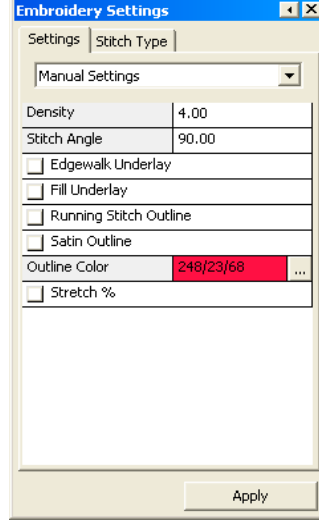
Embroidery Settings

Settings | Stitch Type

Manual Settings

| Density | 4.00 |
|---|---|
| Stitch Angle | 90.00 |
| Edgewalk Underlay | |
| Fill Underlay | |
| Running Stitch Outline | |
| Satin Outline | |
| Outline Color | 248/23/68 ... |
| Stretch % | |

Apply